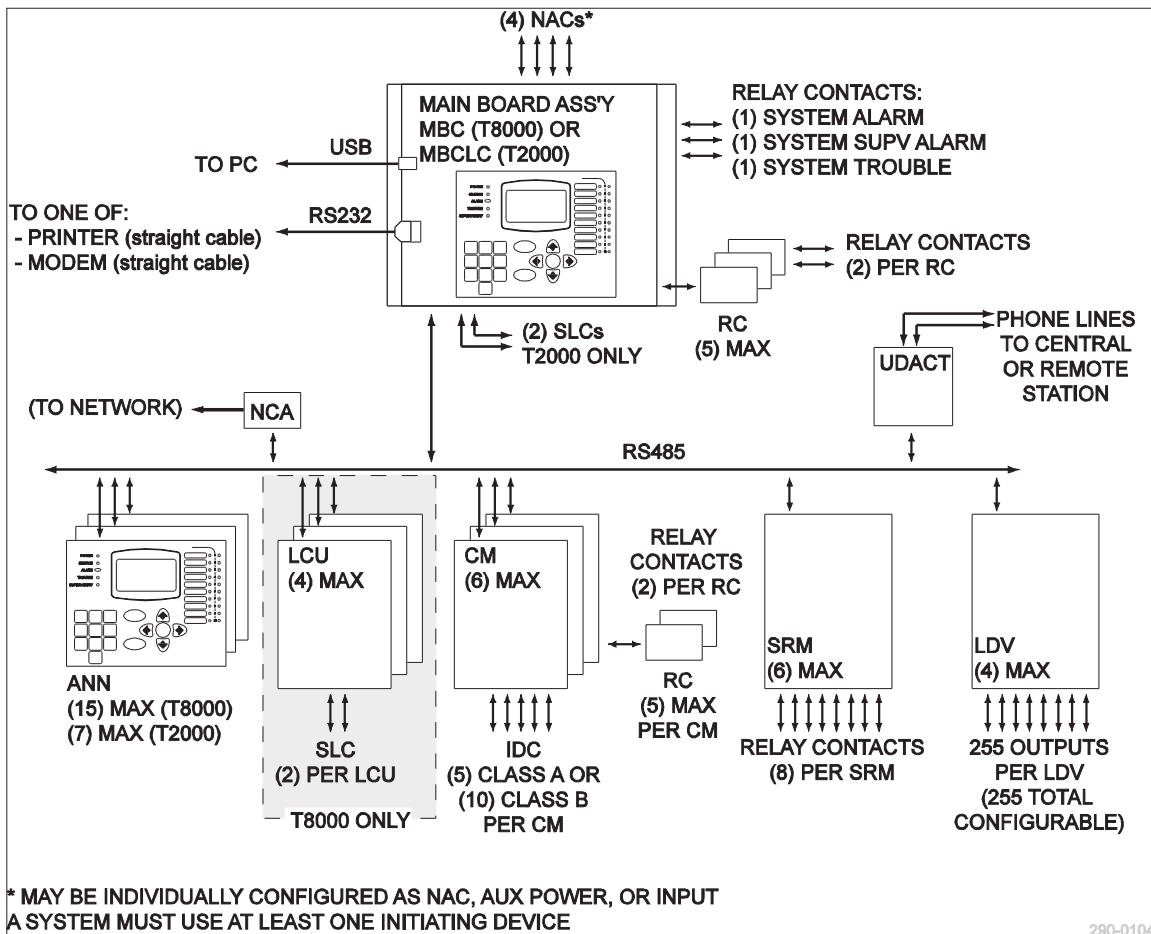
(4) NACs*

MAIN BOARD ASS'Y
MBC (T8000) OR
MBCLC (T2000)

RELAY CONTACTS:
(1) SYSTEM ALARM
(1) SYSTEM SUPV ALARM
(1) SYSTEM TROUBLE

USB
TO PC

RS232
TO ONE OF:
- PRINTER (straight cable)
- MODEM (straight cable)

RELAY CONTACTS
(2) PER RC

RC
(5) MAX

(2) SLCs
T2000 ONLY

PHONE LINES
TO CENTRAL
OR REMOTE
STATION

UDACT

(TO NETWORK)

NCA

RS485

ANN
(15) MAX (T8000)
(7) MAX (T2000)

LCU
(4) MAX

SLC
(2) PER LCU

T8000 ONLY

CM
(6) MAX

IDC
(5) CLASS A OR
(10) CLASS B
PER CM

RELAY
CONTACTS
(2) PER RC

RC
(5) MAX
PER CM

SRM
(6) MAX

RELAY CONTACTS
(8) PER SRM

LDV
(4) MAX

255 OUTPUTS
PER LDV
(255 TOTAL
CONFIGURABLE)

* MAY BE INDIVIDUALLY CONFIGURED AS NAC, AUX POWER, OR INPUT
A SYSTEM MUST USE AT LEAST ONE INITIATING DEVICE

290-0104